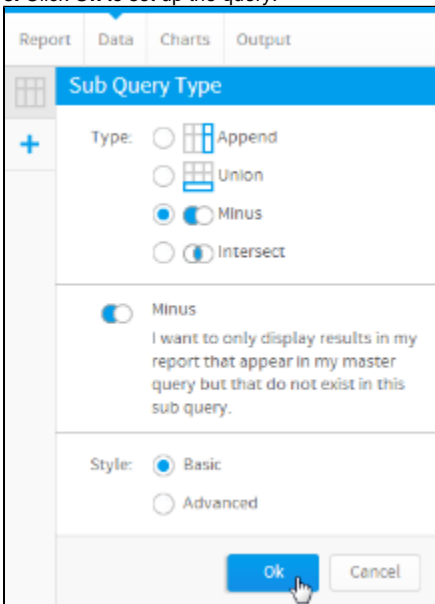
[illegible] Click Ok to set up the query.

Report Data Charts Output

Sub Query Type

Type: Append
Union
Minus
Intersect

Minus
I want to only display results in my report that appear in my master query but that do not exist in this sub query.

Style: Basic
Advanced

Ok Cancel